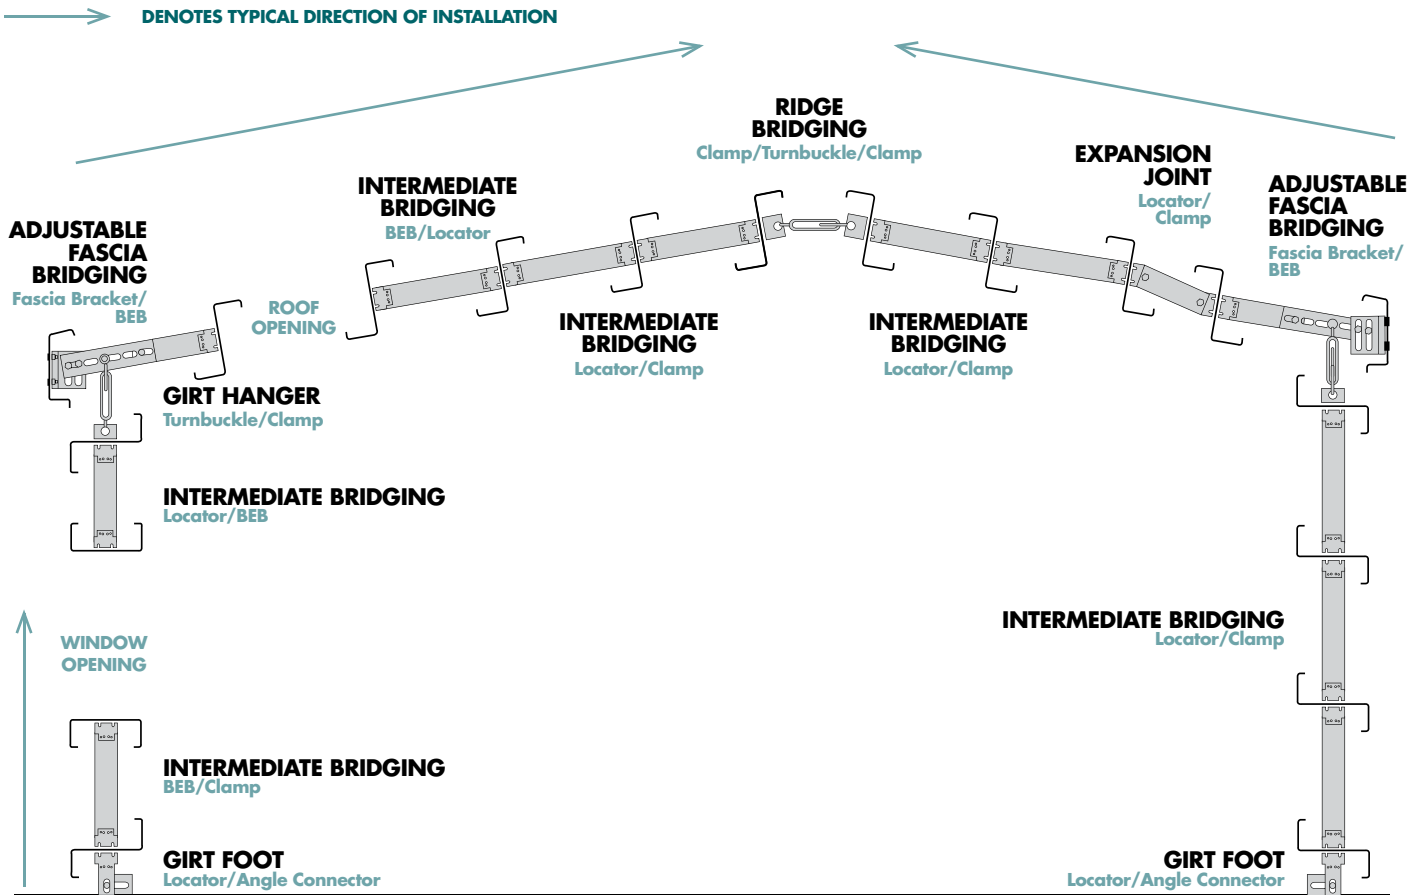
DENOTES TYPICAL DIRECTION OF INSTALLATION

RIDGE BRIDGING
Clamp/Turnbuckle/Clamp

INTERMEDIATE BRIDGING
BEB/Locator

EXPANSION JOINT
Locator/ Clamp

ADJUSTABLE FASCIA BRIDGING
Fascia Bracket/ BEB

ADJUSTABLE FASCIA BRIDGING
Fascia Bracket/ BEB

ROOF OPENING

INTERMEDIATE BRIDGING
Locator/Clamp

INTERMEDIATE BRIDGING
Locator/Clamp

GIRT HANGER
Turnbuckle/Clamp

INTERMEDIATE BRIDGING
Locator/BEB

INTERMEDIATE BRIDGING
Locator/Clamp

WINDOW OPENING

INTERMEDIATE BRIDGING
BEB/Clamp

GIRT FOOT
Locator/Angle Connector

GIRT FOOT
Locator/Angle Connector